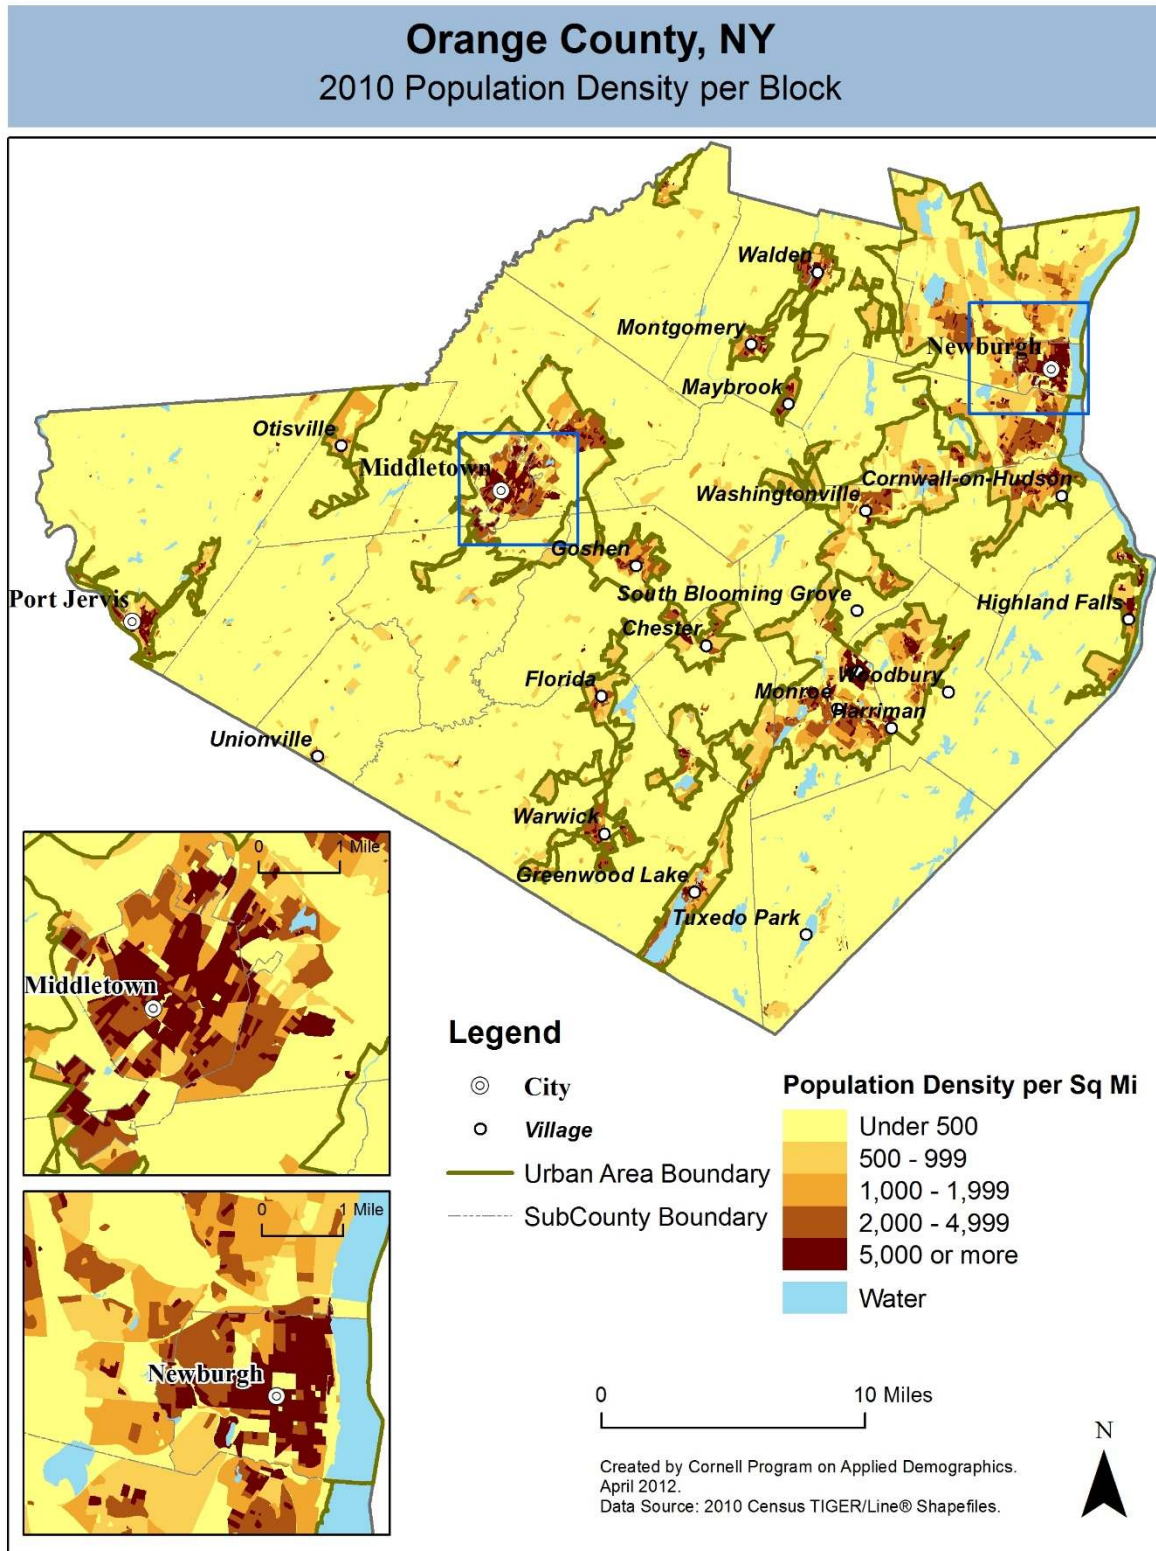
Orange County, NY
2010 Population Density per Block

Walden
Montgomery
Newburgh
Maybrook
Otisville
Middletown
Cornwall-on-Hudson
Washingtonville
Goshen
Port Jervis
South Blooming Grove
Highland Falls
Chester
Florida
Woodbury
Monroe
Harriman
Unionville
Warwick
Greenwood Lake
Tuxedo Park

0 1 Mile
Middletown

0 1 Mile
Newburgh

Legend
City
Village
Urban Area Boundary
SubCounty Boundary

Population Density per Sq Mi
Under 500
500 - 999
1,000 - 1,999
2,000 - 4,999
5,000 or more
Water

0 10 Miles

N

Created by Cornell Program on Applied Demographics.
April 2012.
Data Source: 2010 Census TIGER/Line® Shapefiles.